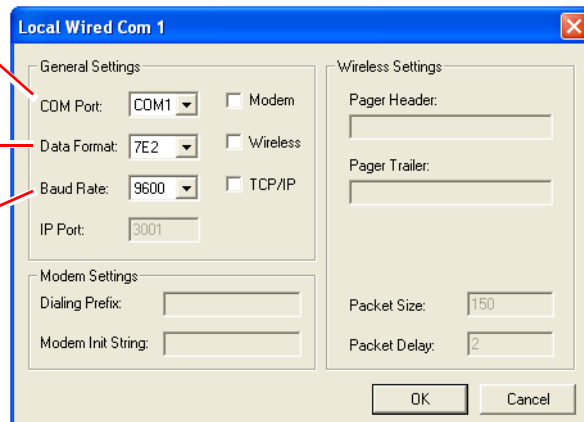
Local Wired Com 1

General Settings

COM Port: COM1

Data Format: 7E2

Baud Rate: 9600

IP Port: 3001

Modem

Wireless

TCP/IP

Modem Settings

Dialing Prefix:

Modem Init String:

Wireless Settings

Pager Header:

Pager Trailer:

Packet Size: 150

Packet Delay: 2

OK

Cancel